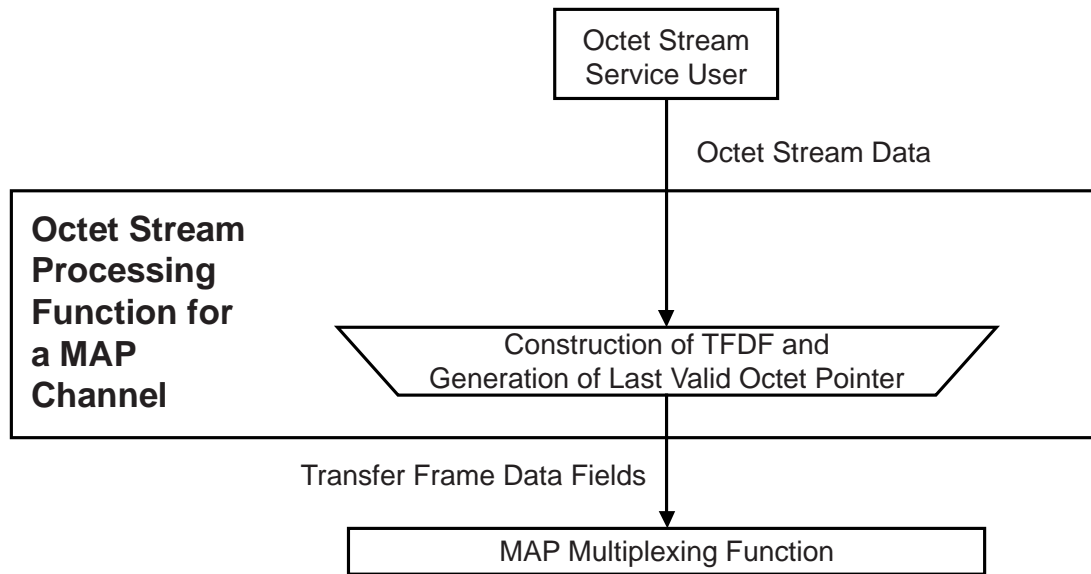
Octet Stream Service User

Octet Stream Data

Octet Stream Processing Function for a MAP Channel

Construction of TFDF and Generation of Last Valid Octet Pointer

Transfer Frame Data Fields

MAP Multiplexing Function